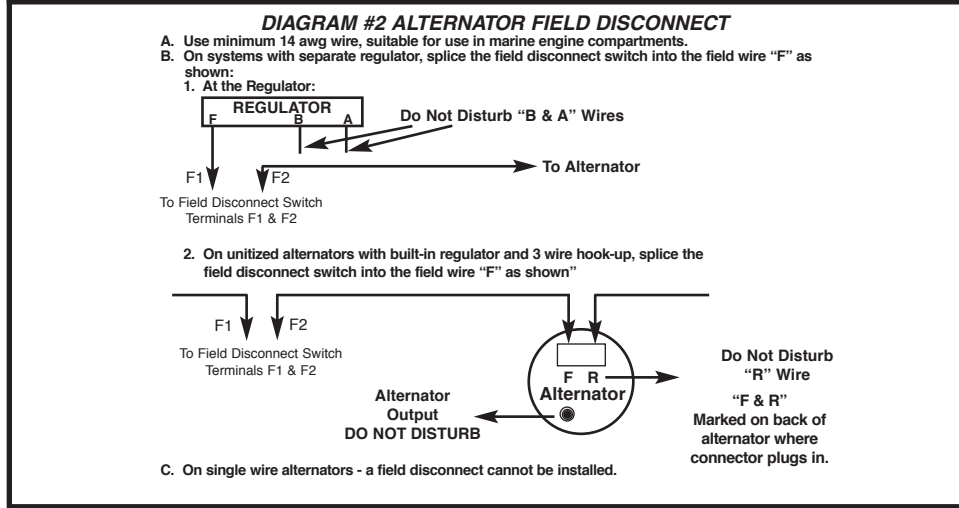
DIAGRAM #2 ALTERNATOR FIELD DISCONNECT

A. Use minimum 14 awg wire, suitable for use in marine engine compartments.

B. On systems with separate regulator, splice the field disconnect switch into the field wire "F" as shown:

1. At the Regulator:

REGULATOR

F B A

Do Not Disturb "B & A" Wires

F1 F2

To Alternator

To Field Disconnect Switch Terminals F1 & F2

2. On unitized alternators with built-in regulator and 3 wire hook-up, splice the field disconnect switch into the field wire "F" as shown"

F1 F2

To Field Disconnect Switch Terminals F1 & F2

F R

Alternator

Do Not Disturb "R" Wire

"F & R" Marked on back of alternator where connector plugs in.

Alternator Output DO NOT DISTURB

C. On single wire alternators - a field disconnect cannot be installed.